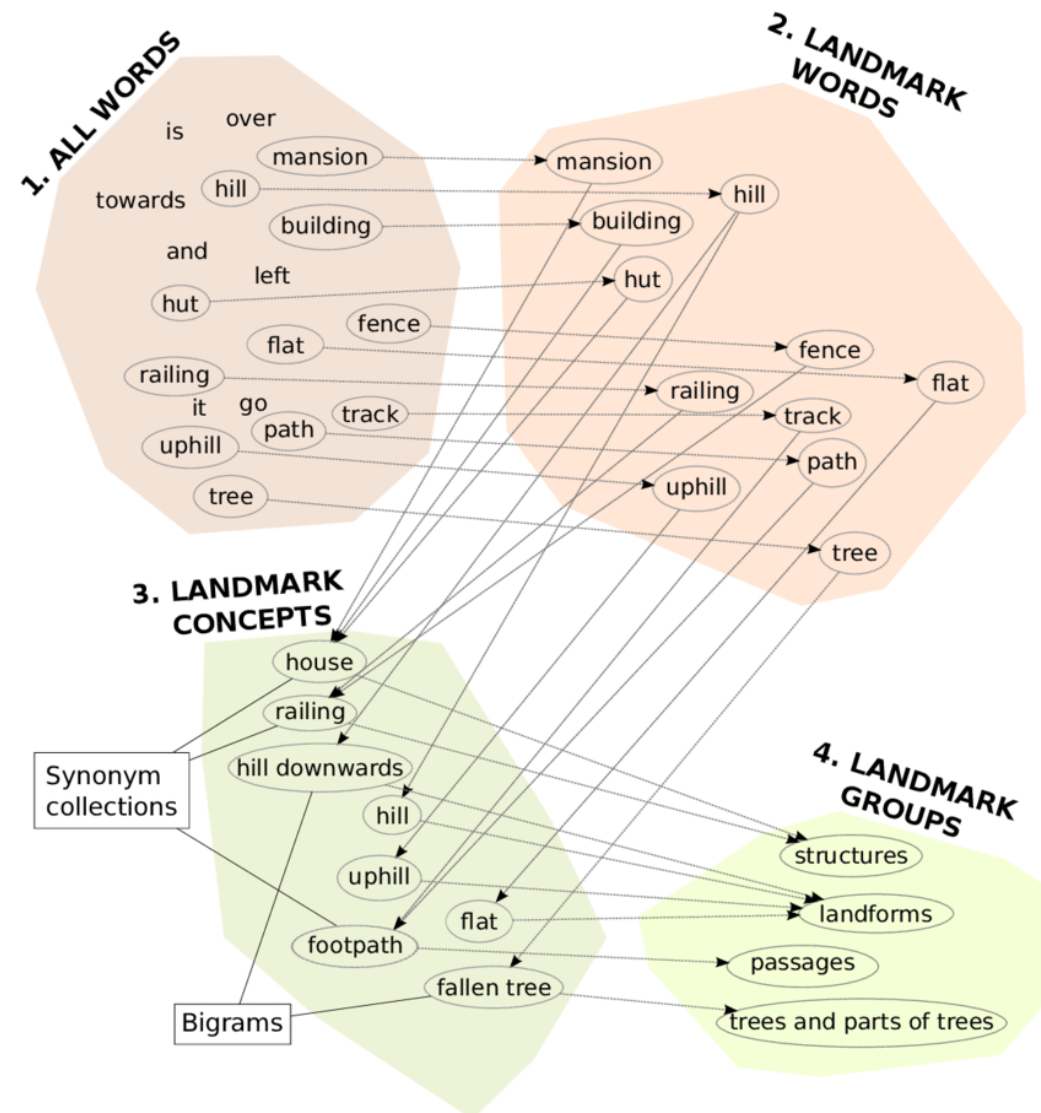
1. ALL WORDS

is
over
mansion
towards
hill
building
and
left
hut
fence
flat
railing
it
go
track
path
uphill
tree

2. LANDMARK WORDS

mansion
hill
building
hut
fence
flat
railing
track
path
uphill
tree

3. LANDMARK CONCEPTS

house
railing
hill downwards
hill
uphill
flat
footpath
fallen tree

Synonym collections

Bigrams

4. LANDMARK GROUPS

structures
landforms
passages
trees and parts of trees